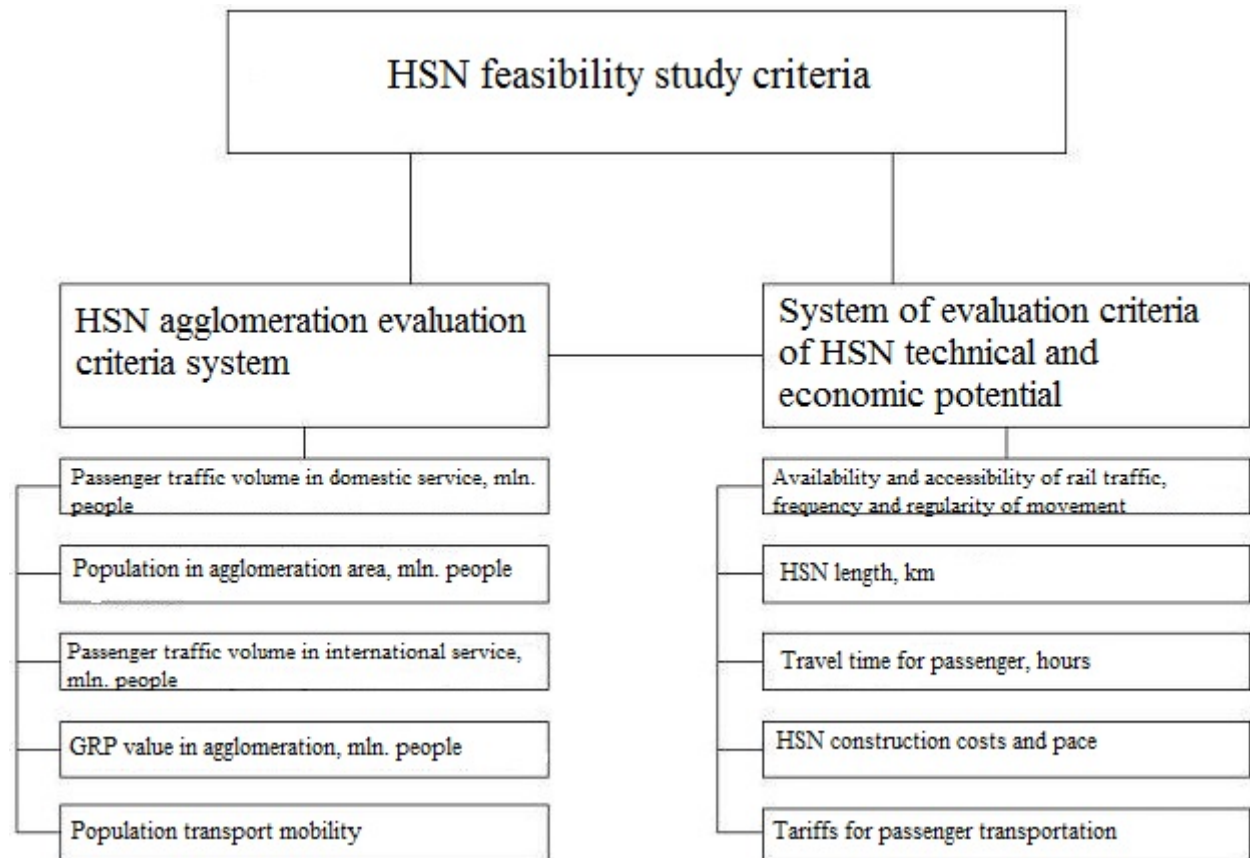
HSN feasibility study criteria

HSN agglomeration evaluation criteria system

System of evaluation criteria of HSN technical and economic potential

Passenger traffic volume in domestic service, mln. people

Population in agglomeration area, mln. people

Passenger traffic volume in international service, mln. people

GRP value in agglomeration, mln. people

Population transport mobility

Availability and accessibility of rail traffic, frequency and regularity of movement

HSN length, km

Travel time for passenger, hours

HSN construction costs and pace

Tariffs for passenger transportation